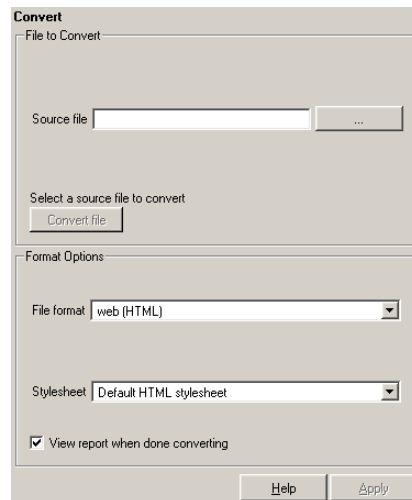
Convert
File to Convert

Source file ...

Select a source file to convert
Convert file

Format Options

File format web (HTML)

Stylesheet Default HTML stylesheet

View report when done converting

Help Apply